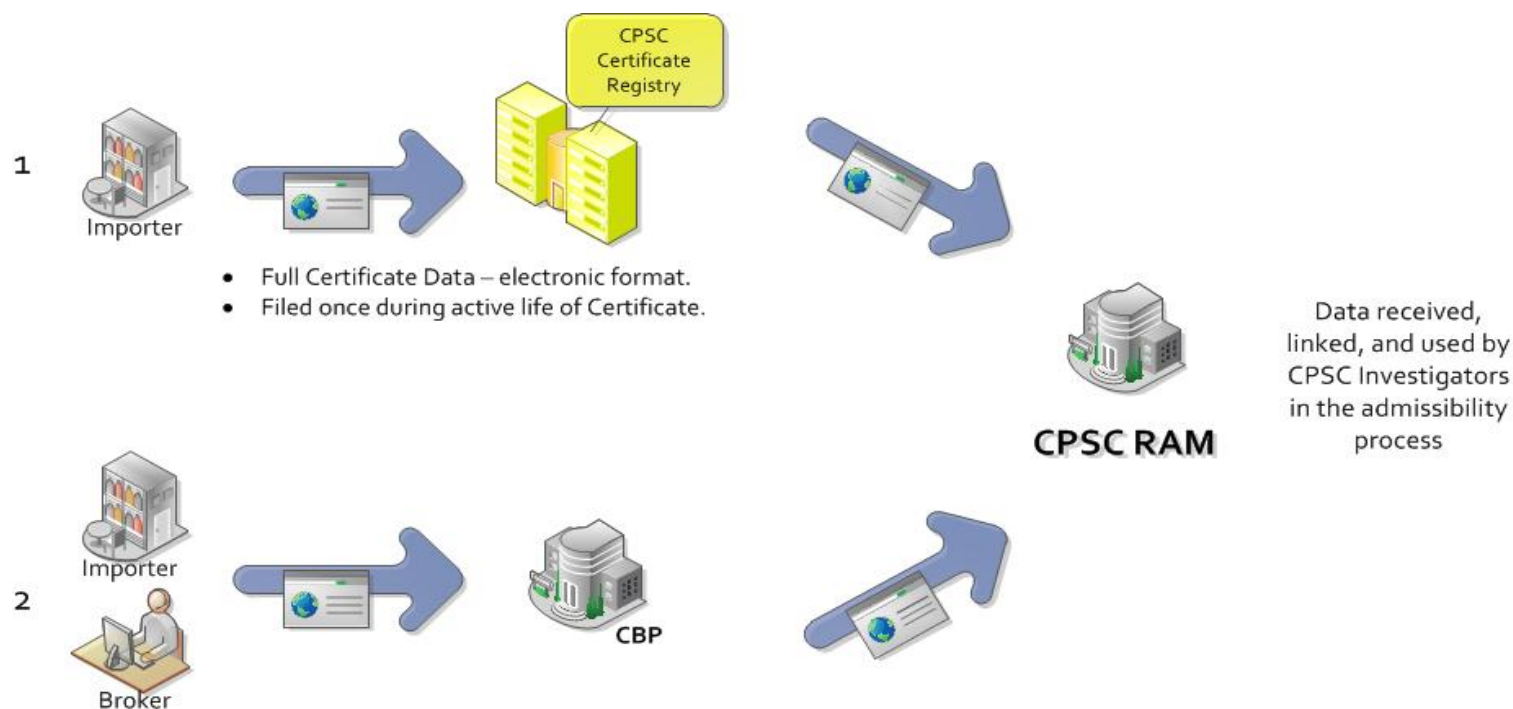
CPSC Certificate Registry

1

Importer

• Full Certificate Data – electronic format.
• Filed once during active life of Certificate.

CPSC RAM

Data received, linked, and used by CPSC Investigators in the admissibility process

2

Importer

Broker

CBP